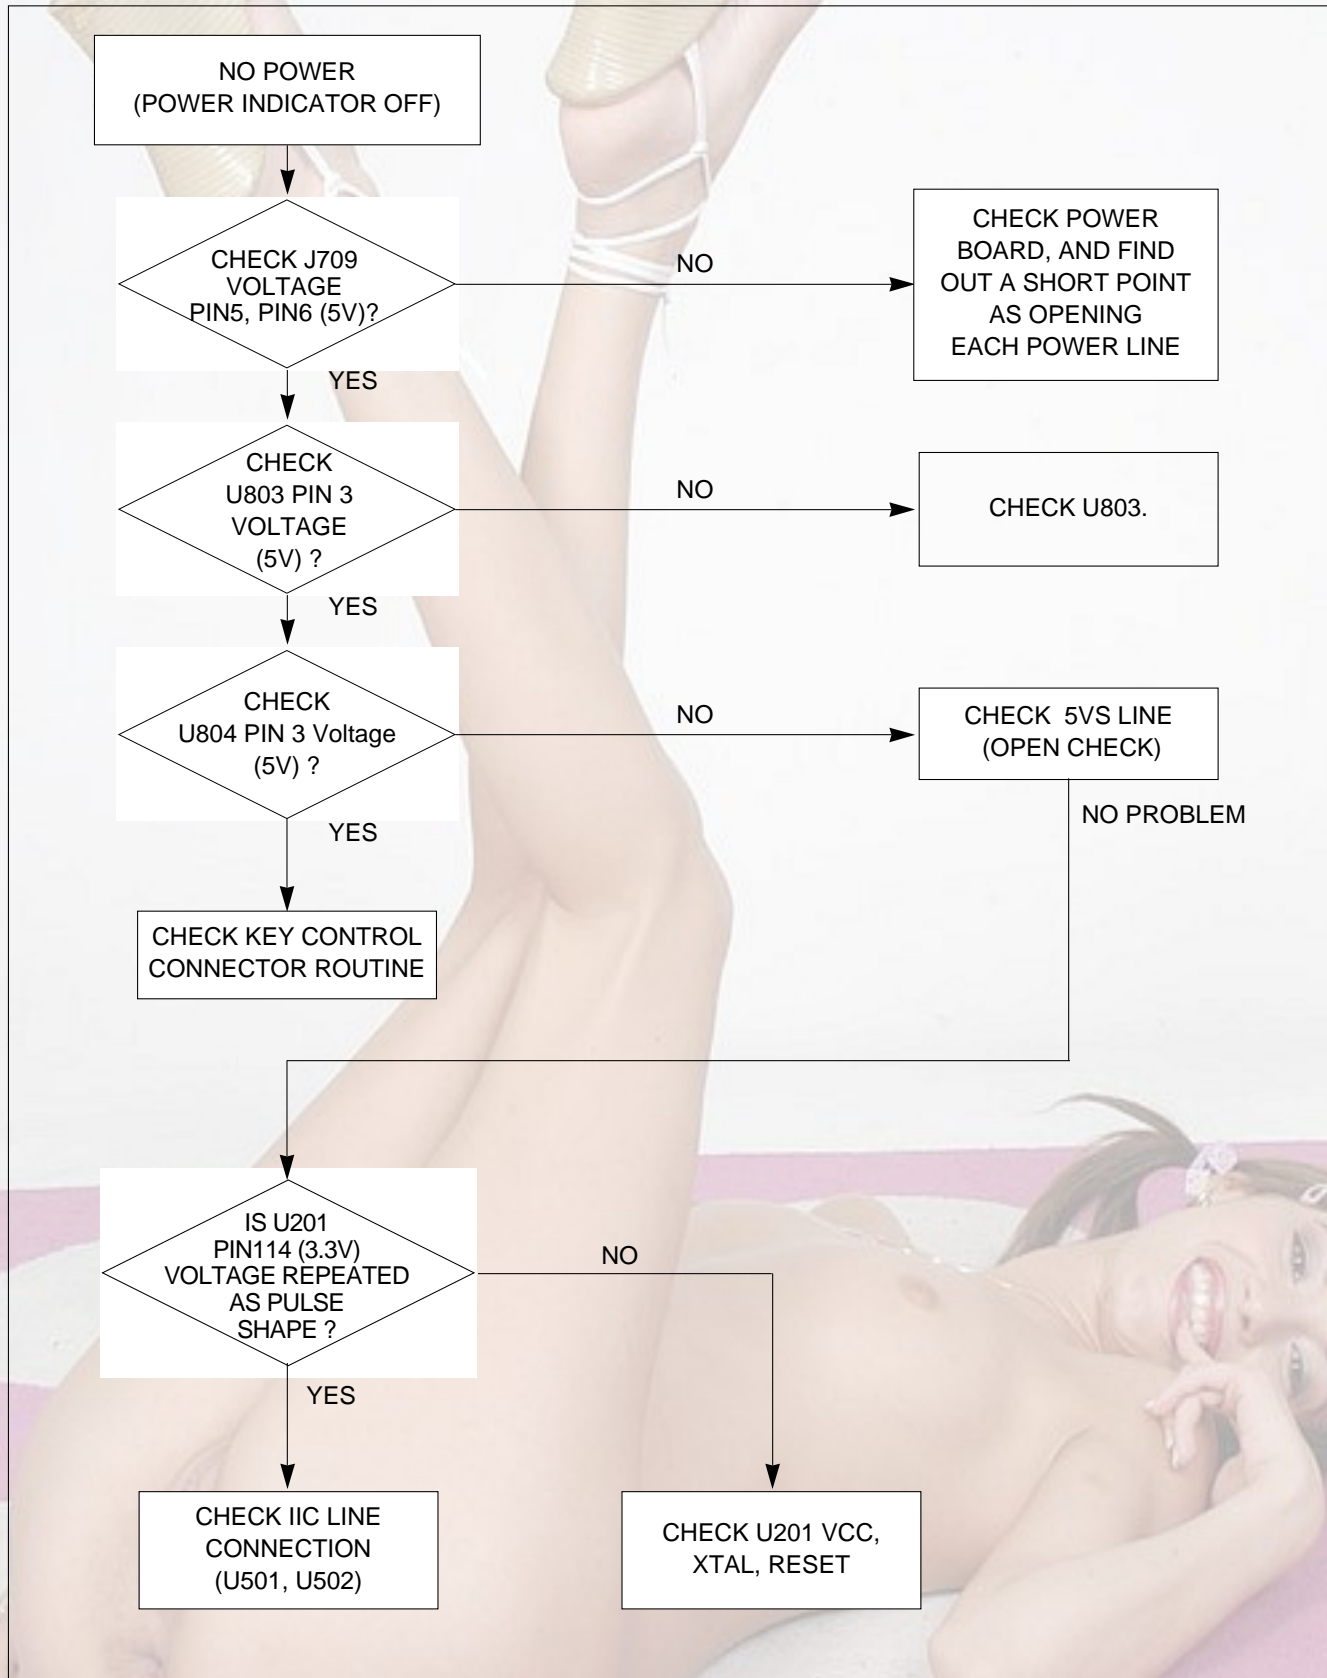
NO POWER
(POWER INDICATOR OFF)

CHECK J709
VOLTAGE
PIN5, PIN6 (5V)?

NO

CHECK POWER BOARD, AND FIND OUT A SHORT POINT AS OPENING EACH POWER LINE

YES

CHECK
U803 PIN 3
VOLTAGE
(5V) ?

NO

CHECK U803.

YES

CHECK
U804 PIN 3 Voltage
(5V) ?

NO

CHECK 5VS LINE
(OPEN CHECK)

NO PROBLEM

YES

CHECK KEY CONTROL CONNECTOR ROUTINE

IS U201
PIN114 (3.3V)
VOLTAGE REPEATED
AS PULSE
SHAPE ?

NO

YES

CHECK IIC LINE CONNECTION
(U501, U502)

CHECK U201 VCC, XTAL, RESET